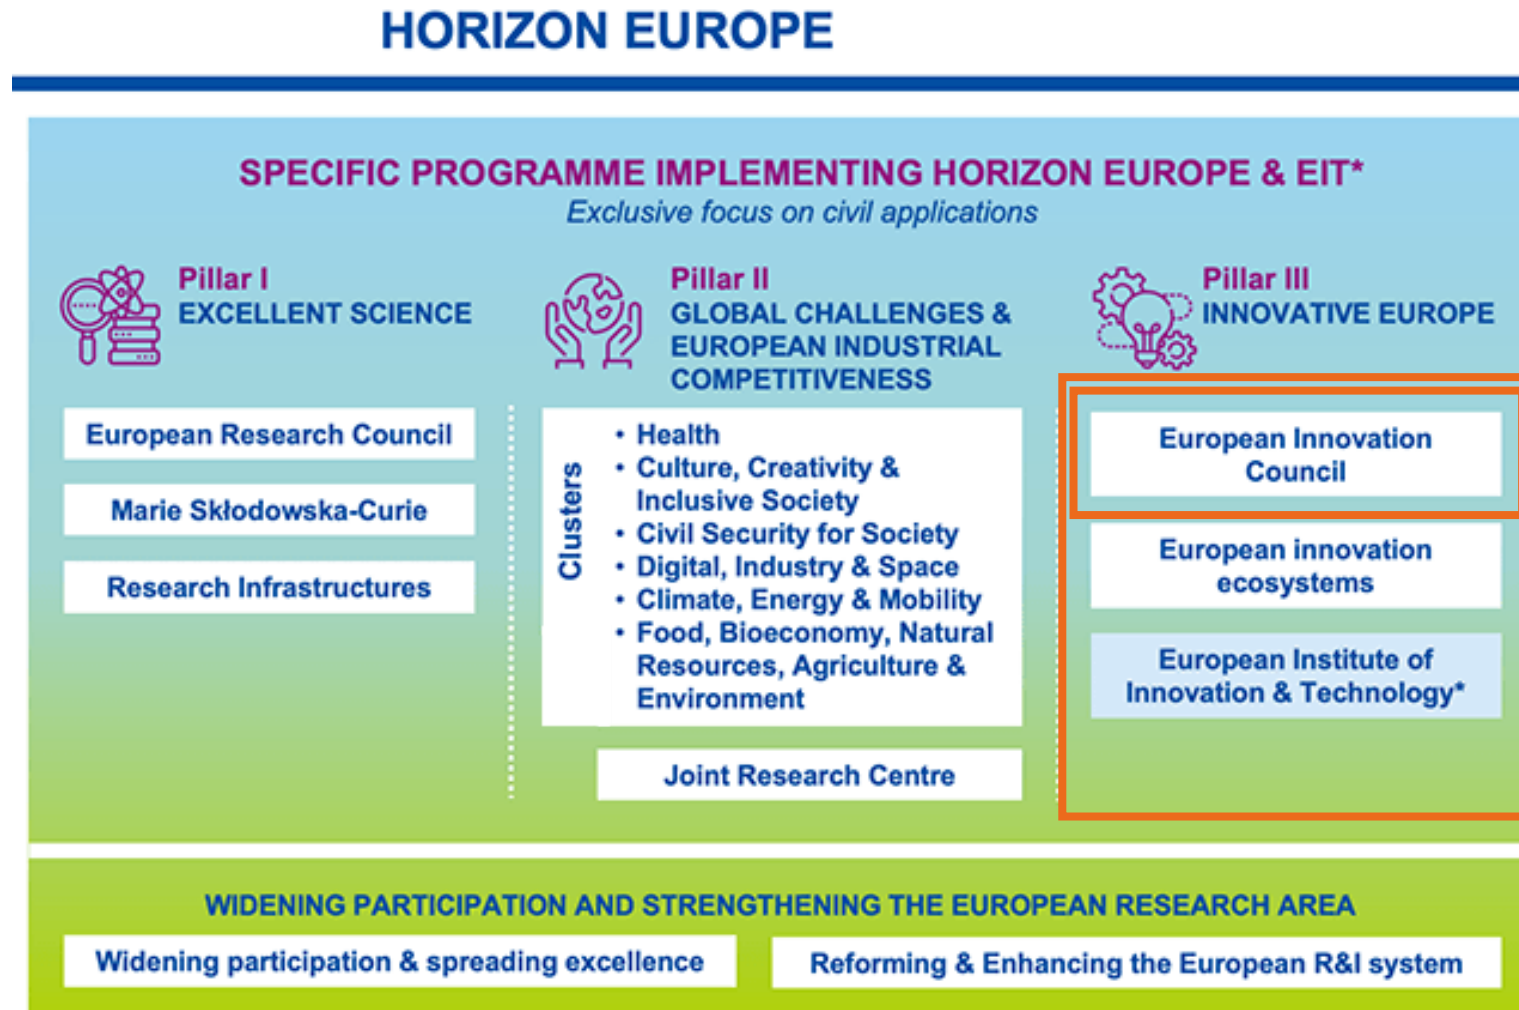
HORIZON EUROPE

SPECIFIC PROGRAMME IMPLEMENTING HORIZON EUROPE & EIT*
Exclusive focus on civil applications

Pillar I
EXCELLENT SCIENCE

European Research Council

Marie Skłodowska-Curie

Research Infrastructures

Pillar II
GLOBAL CHALLENGES & EUROPEAN INDUSTRIAL COMPETITIVENESS

Clusters
• Health
• Culture, Creativity & Inclusive Society
• Civil Security for Society
• Digital, Industry & Space
• Climate, Energy & Mobility
• Food, Bioeconomy, Natural Resources, Agriculture & Environment

Joint Research Centre

Pillar III
INNOVATIVE EUROPE

European Innovation Council

European innovation ecosystems

European Institute of Innovation & Technology*

WIDENING PARTICIPATION AND STRENGTHENING THE EUROPEAN RESEARCH AREA

Widening participation & spreading excellence

Reforming & Enhancing the European R&I system